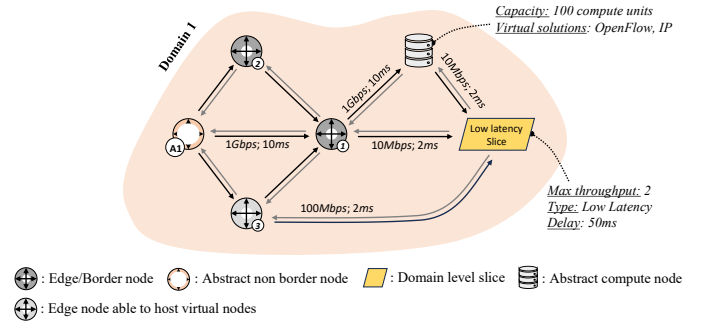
Capacity: 100 compute units
Virtual solutions: OpenFlow, IP

Domain 1

2

1Gbps; 10ms

10Mbps; 2ms

A1

1Gbps; 10ms

1

10Mbps; 2ms

Low latency Slice

3

100Mbps; 2ms

Max throughput: 2
Type: Low Latency
Delay: 50ms

: Edge/Border node : Abstract non border node : Domain level slice : Abstract compute node

: Edge node able to host virtual nodes